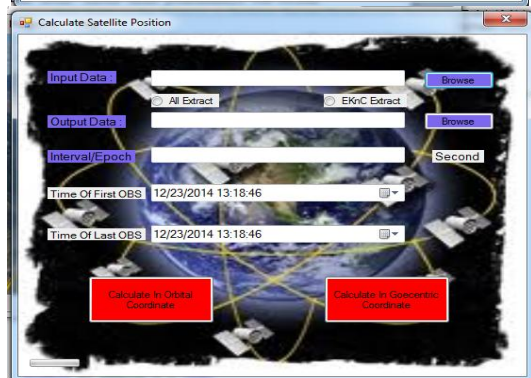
Calculate Satellite Position

Input Data :
Browse
All Extract
EKnC Extract
Output Data :
Browse
Interval/Epoch
Second
Time Of First OBS
12/23/2014 13:18:46
Time Of Last OBS
12/23/2014 13:18:46
Calculate In Orbital Coordinate
Calculate In Goecentric Coordinate